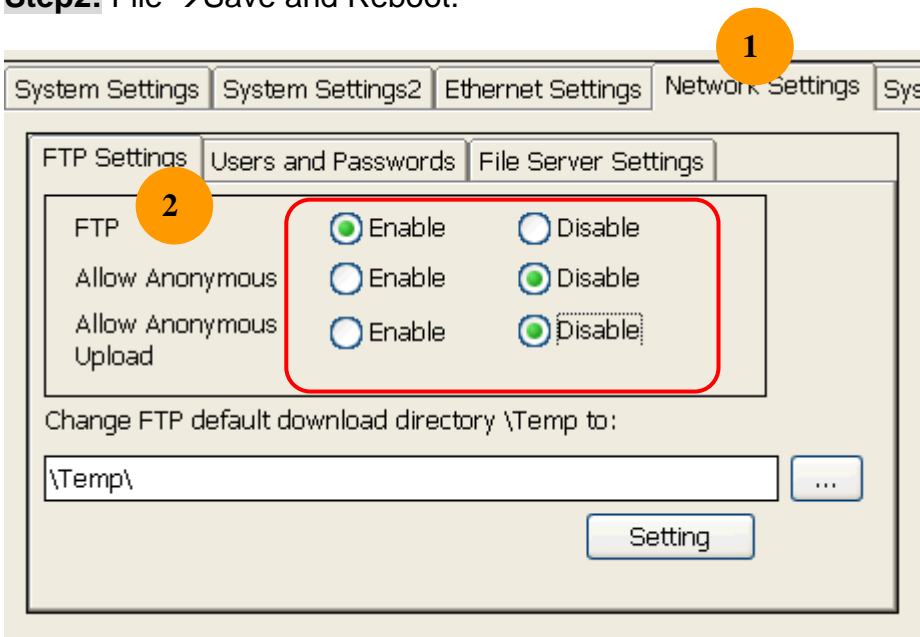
Step2: File →Save and Reboot.

1

System Settings | System Settings2 | Ethernet Settings | Network Settings | Sys

FTP Settings | Users and Passwords | File Server Settings

2

FTP Enable Disable

Allow Anonymous Enable Disable

Allow Anonymous Upload Enable Disable

Change FTP default download directory \Temp to:

\Temp\

...

Setting